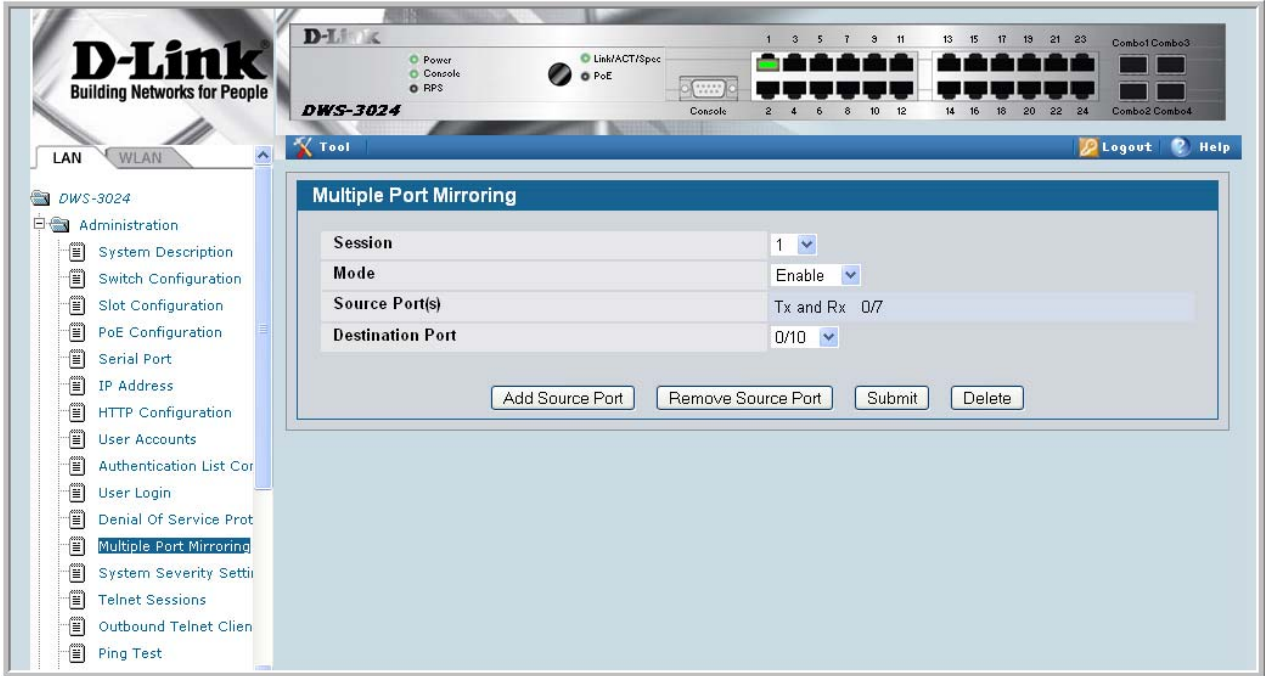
D-Link
Building Networks for People

D-Link
Power
Console
RPS
Link/ACT/Spec
PoE
Console
DWS-3024
1 3 5 7 9 11 13 15 17 19 21 23
2 4 6 8 10 12 14 16 18 20 22 24
Combo1 Combo3
Combo2 Combo4

LAN WLAN

Tool
Logout Help

DWS-3024
Administration
System Description
Switch Configuration
Slot Configuration
PoE Configuration
Serial Port
IP Address
HTTP Configuration
User Accounts
Authentication List Cor
User Login
Denial Of Service Prot
Multiple Port Mirroring
System Severity Setti
Telnet Sessions
Outbound Telnet Clien
Ping Test

Multiple Port Mirroring

| | |
|---|---|
| Session | 1 |
| Mode | Enable |
| Source Port(s) | Tx and Rx 0/7 |
| Destination Port | 0/10 |

Add Source Port
Remove Source Port
Submit
Delete